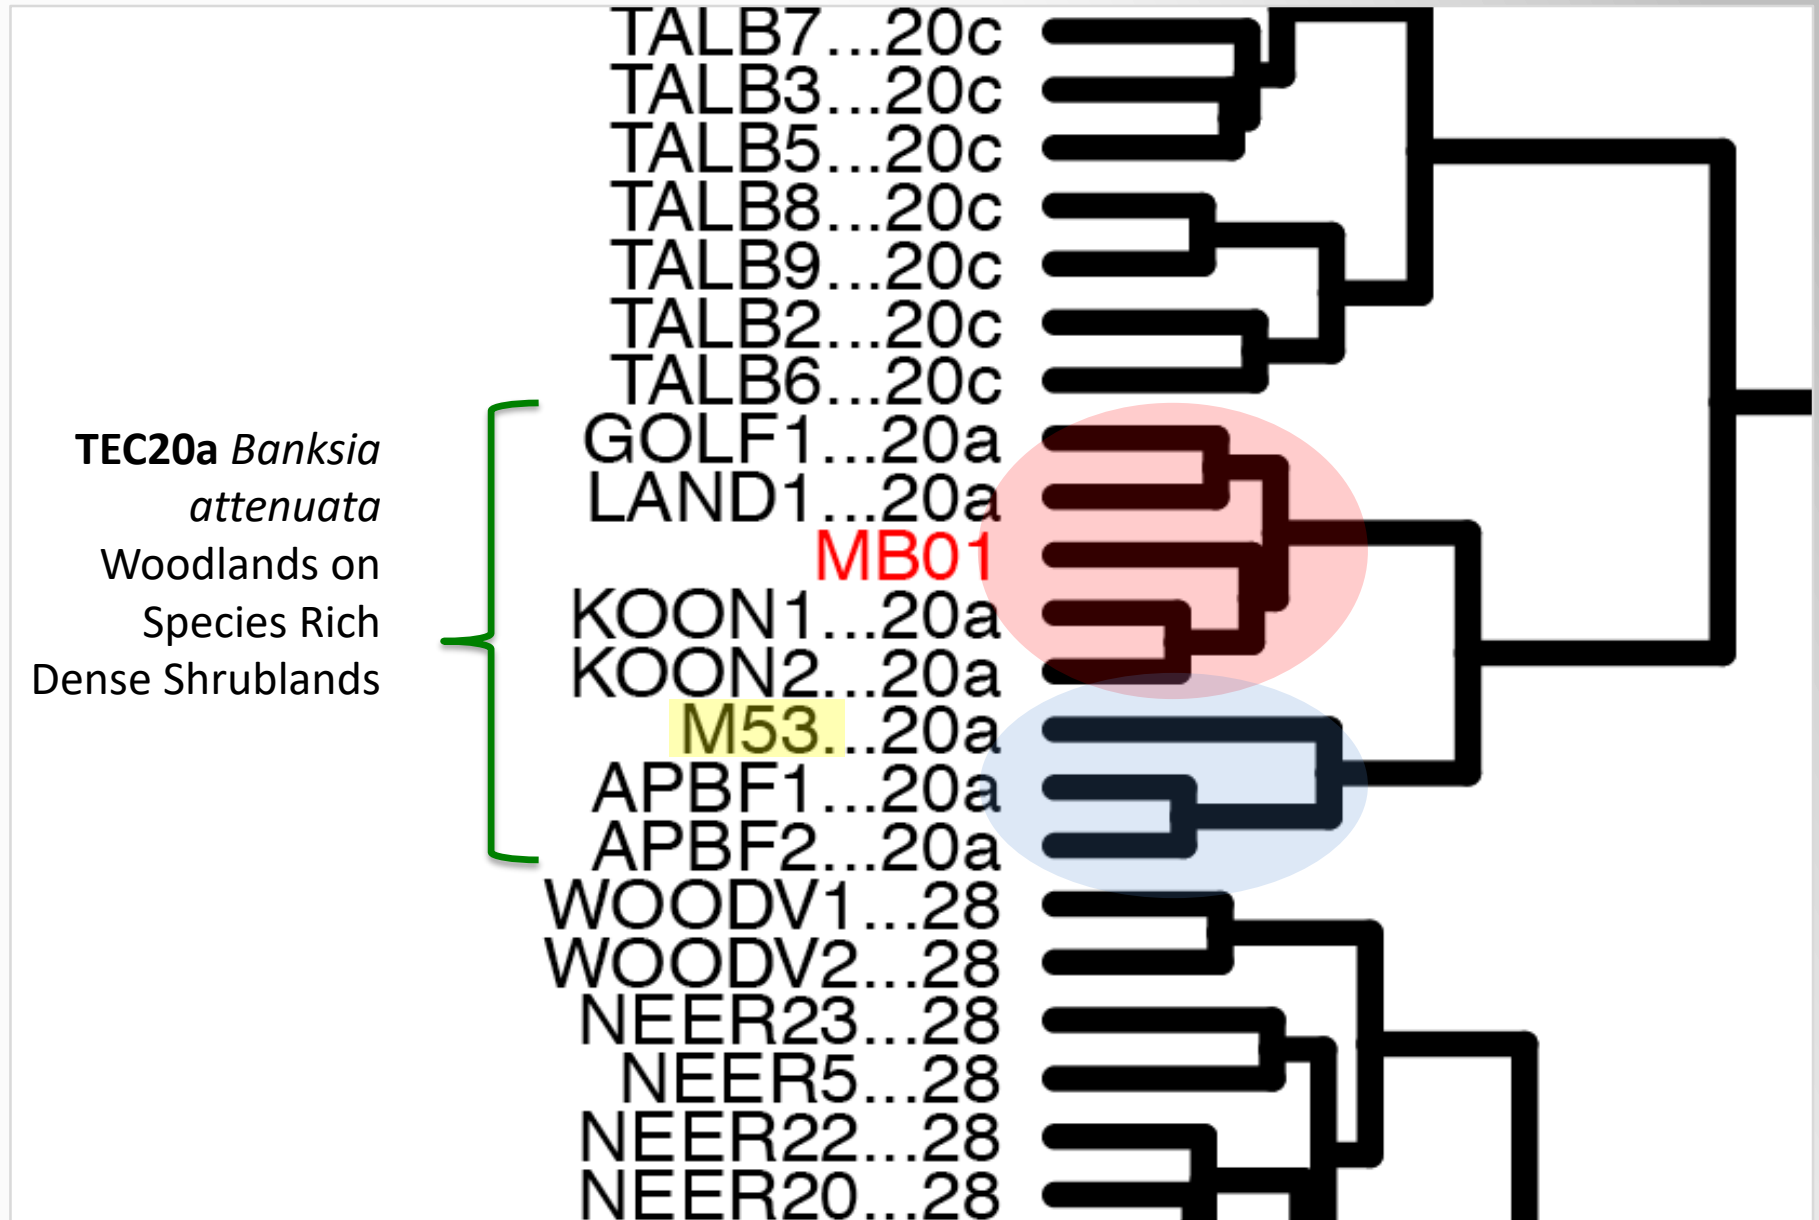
TEC20a *Banksia attenuata* Woodlands on Species Rich Dense Shrublands

TALB7...20c
TALB3...20c
TALB5...20c
TALB8...20c
TALB9...20c
TALB2...20c
TALB6...20c
GOLF1...20a
LAND1...20a
MB01
KOON1...20a
KOON2...20a
M53...20a
APBF1...20a
APBF2...20a
WOODV1...28
WOODV2...28
NEER23...28
NEER5...28
NEER22...28
NEER20...28